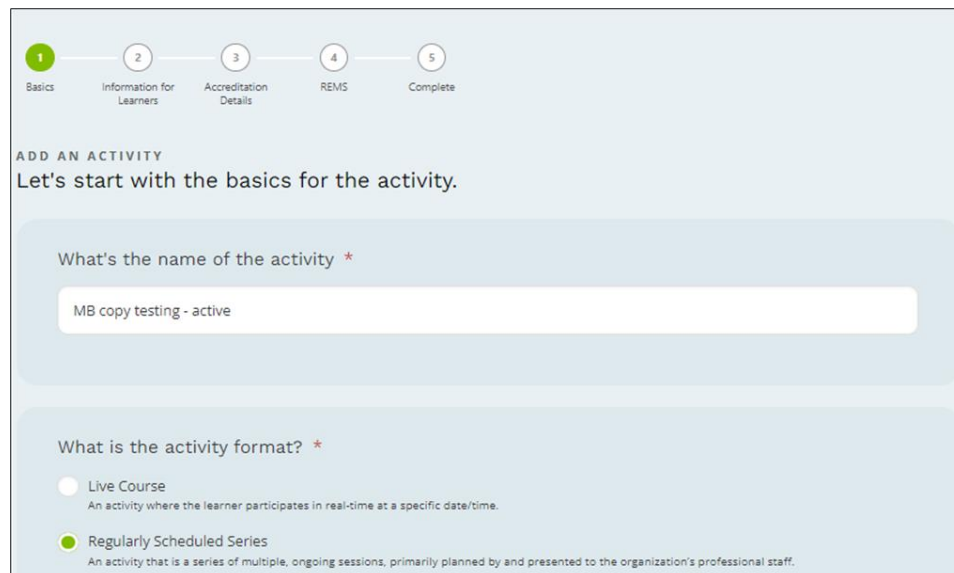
1
Basics

2
Information for Learners

3
Accreditation Details

4
REMS

5
Complete

ADD AN ACTIVITY
Let's start with the basics for the activity.

What's the name of the activity *

MB copy testing - active

What is the activity format? *

Live Course
An activity where the learner participates in real-time at a specific date/time.

Regularly Scheduled Series
An activity that is a series of multiple, ongoing sessions, primarily planned by and presented to the organization's professional staff.